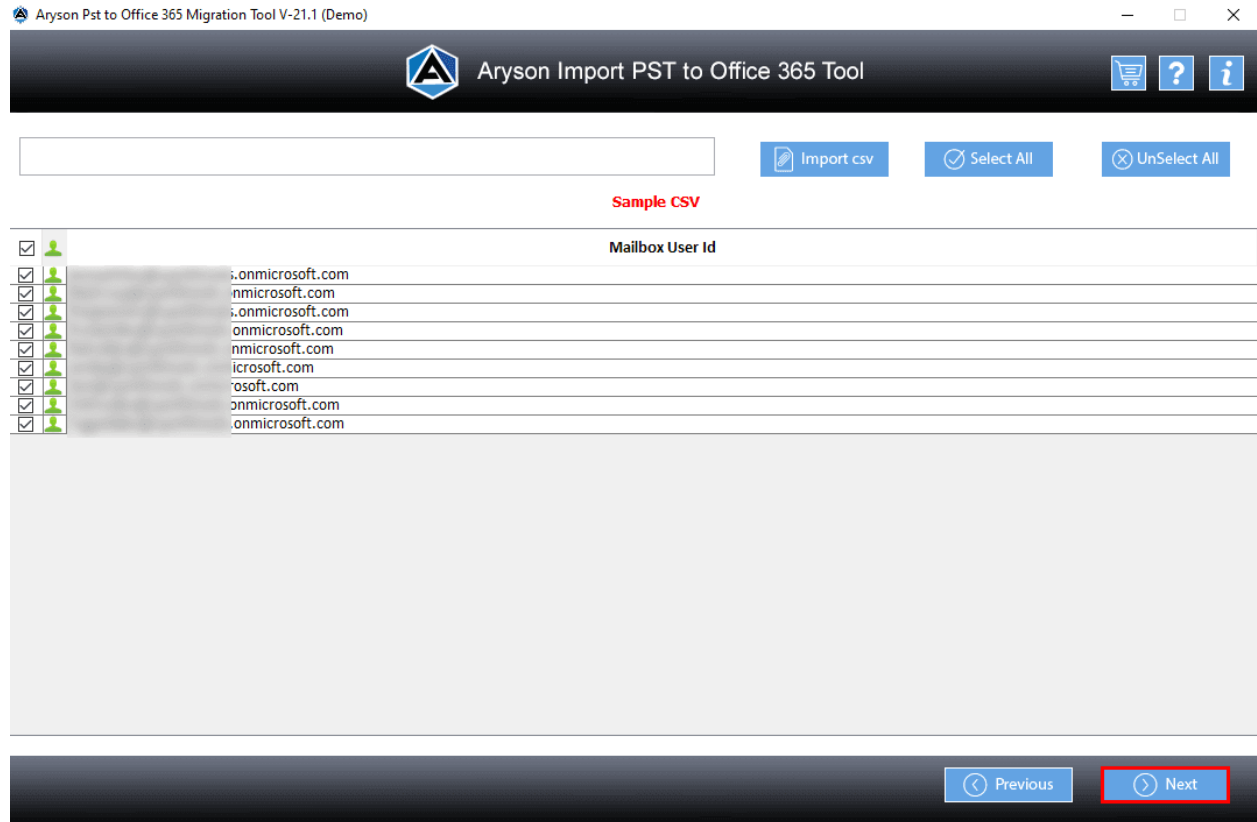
Aryson Pst to Office 365 Migration Tool V-21.1 (Demo)

Aryson Import PST to Office 365 Tool

Import csv

Select All

UnSelect All

Sample CSV

Mailbox User Id

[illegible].onmicrosoft.com
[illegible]onmicrosoft.com
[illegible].onmicrosoft.com
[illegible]onmicrosoft.com
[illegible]onmicrosoft.com
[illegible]icrosoft.com
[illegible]rosoft.com
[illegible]onmicrosoft.com
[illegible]onmicrosoft.com

Previous

Next